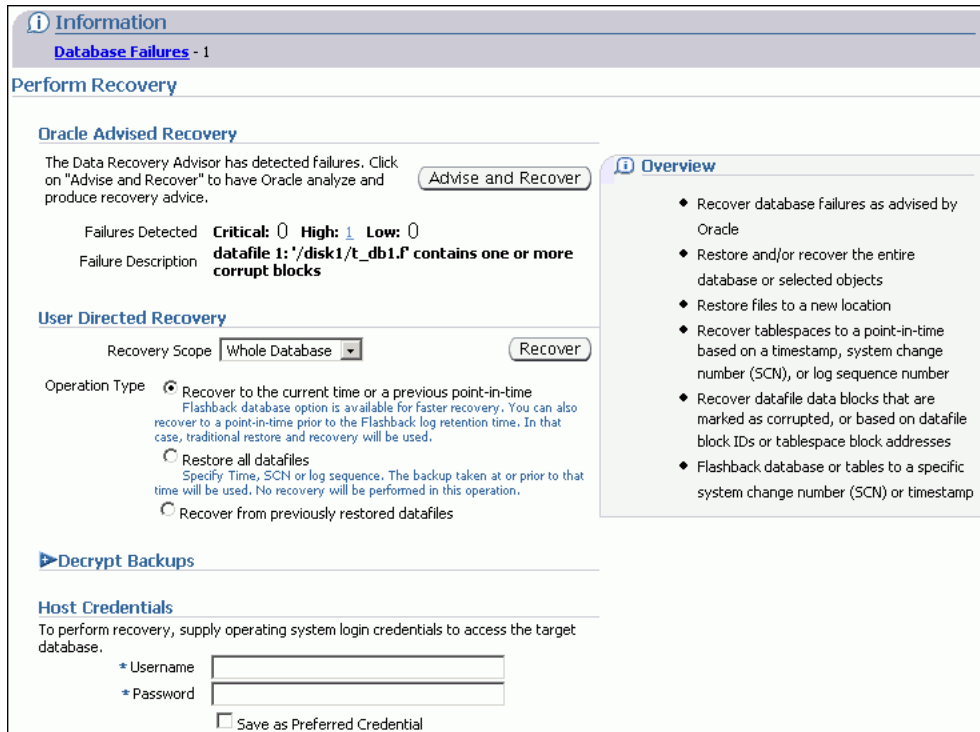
Information

Database Failures - 1

Perform Recovery

Oracle Advised Recovery

The Data Recovery Advisor has detected failures. Click on "Advise and Recover" to have Oracle analyze and produce recovery advice.

Advise and Recover

Failures Detected Critical: 0 High: 1 Low: 0

Failure Description datafile 1: '/disk1/t_db1.f' contains one or more corrupt blocks

User Directed Recovery

Recovery Scope Whole Database

Recover

Operation Type

Recover to the current time or a previous point-in-time
Flashback database option is available for faster recovery. You can also recover to a point-in-time prior to the Flashback log retention time. In that case, traditional restore and recovery will be used.

Restore all datafiles
Specify Time, SCN or log sequence. The backup taken at or prior to that time will be used. No recovery will be performed in this operation.

Recover from previously restored datafiles

Decrypt Backups

Host Credentials

To perform recovery, supply operating system login credentials to access the target database.

* Username

* Password

Save as Preferred Credential

Overview

- Recover database failures as advised by Oracle
- Restore and/or recover the entire database or selected objects
- Restore files to a new location
- Recover tablespaces to a point-in-time based on a timestamp, system change number (SCN), or log sequence number
- Recover datafile data blocks that are marked as corrupted, or based on datafile block IDs or tablespace block addresses
- Flashback database or tables to a specific system change number (SCN) or timestamp